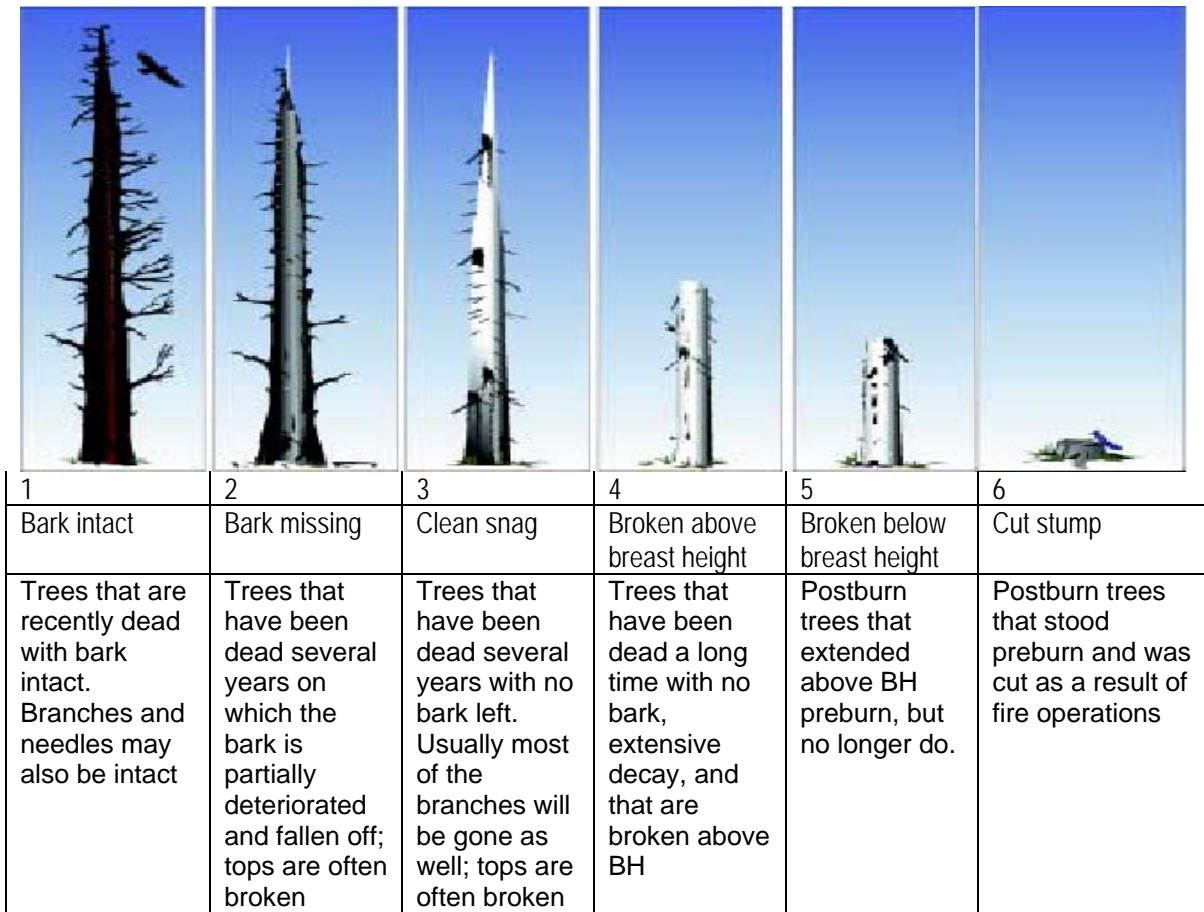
| 1 | 2 | 3 | 4 | 5 | 6 |
|---|---|---|---|---|---|
| Bark intact | Bark missing | Clean snag | Broken above breast height | Broken below breast height | Cut stump |
| Trees that are recently dead with bark intact. Branches and needles may also be intact | Trees that have been dead several years on which the bark is partially deteriorated and fallen off; tops are often broken | Trees that have been dead several years with no bark left. Usually most of the branches will be gone as well; tops are often broken | Trees that have been dead a long time with no bark, extensive decay, and that are broken above BH | Postburn trees that extended above BH preburn, but no longer do. | Postburn trees that stood preburn and was cut as a result of fire operations |